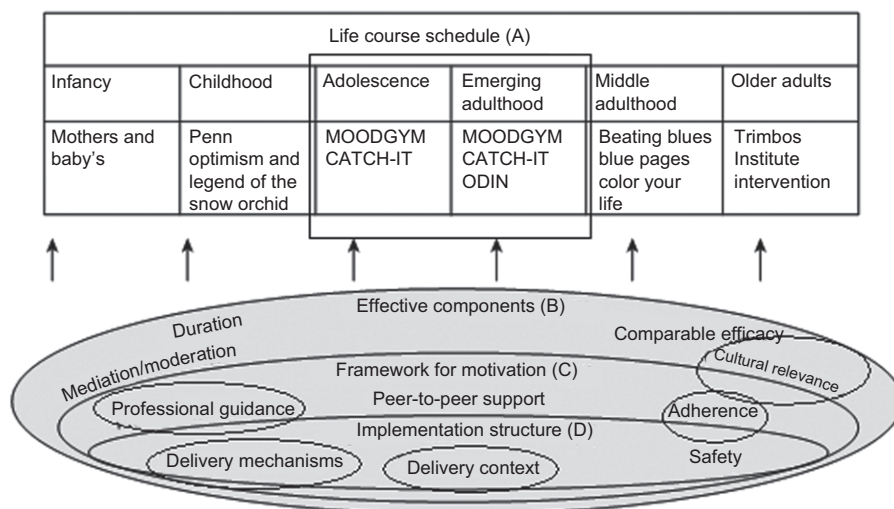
Life course schedule (A)

| Infancy | Childhood | Adolescence | Emerging adulthood | Middle adulthood | Older adults |
|---|---|---|---|---|---|
| Mothers and baby's | Penn optimism and legend of the snow orchid | MOODGYM CATCH-IT | MOODGYM CATCH-IT ODIN | Beating blues blue pages color your life | Trimbos Institute intervention |

Effective components (B)
Duration
Comparable efficacy
Mediation/moderation
Cultural relevance
Framework for motivation (C)
Professional guidance
Peer-to-peer support
Adherence
Implementation structure (D)
Delivery mechanisms
Delivery context
Safety